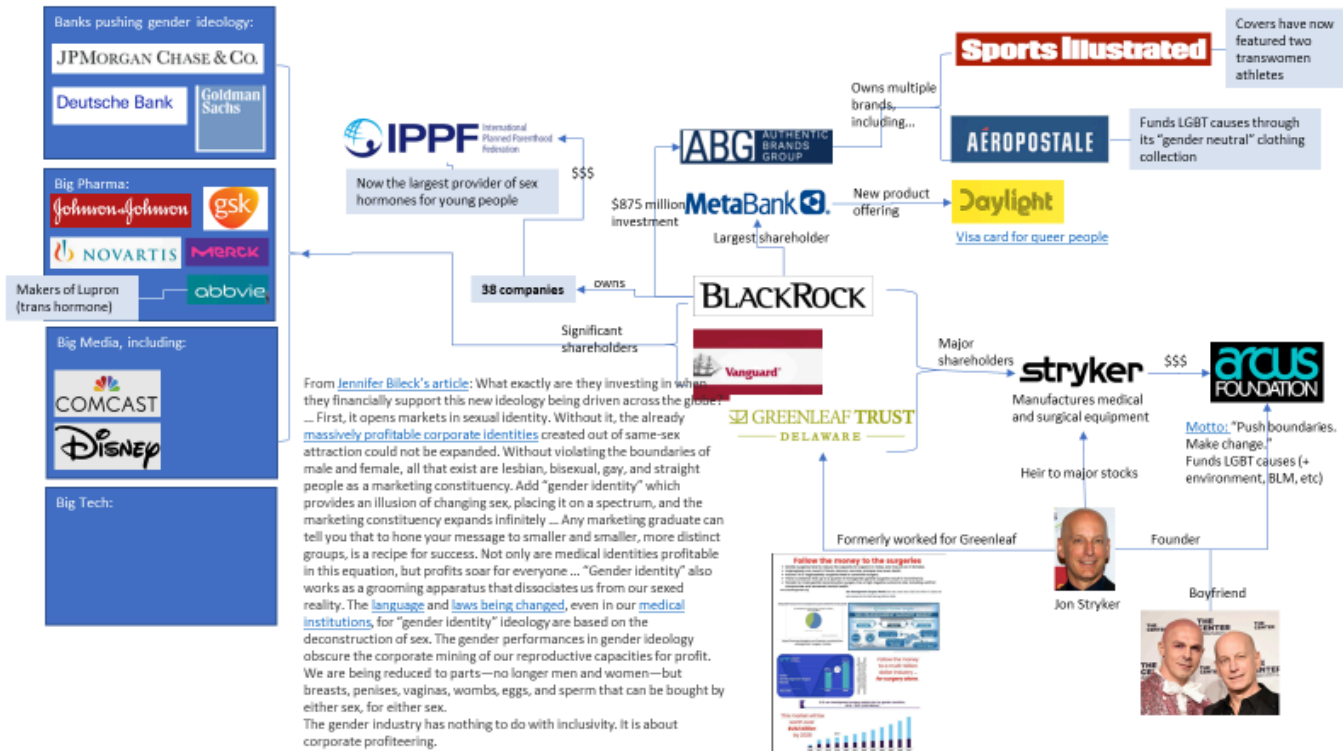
Banks pushing gender ideology:
JPMORGAN CHASE & CO.
Deutsche Bank
Goldman Sachs

Big Pharma:
Johnson&Johnson
gsk
NOVARTIS
MERCK
abbvie
Makers of Lupron (trans hormone)

Big Media, including:
COMCAST
Disney

Big Tech:

IPPF International Planned Parenthood Federation
Now the largest provider of sex hormones for young people
$$$
38 companies
owns
$875 million investment
ABG AUTHENTIC BRANDS GROUP
Owns multiple brands, including...
Sports Illustrated
Covers have now featured two transwomen athletes
AÉROPOSTALE
Funds LGBT causes through its "gender neutral" clothing collection
MetaBank
New product offering
Daylight
Visa card for queer people
Largest shareholder
BLACKROCK
Significant shareholders
Vanguard
GREENLEAF TRUST DELAWARE
Major shareholders
stryker
Manufactures medical and surgical equipment
$$$
arcus FOUNDATION
Motto: "Push boundaries. Make change."
Funds LGBT causes (+ environment, BLM, etc)
Heir to major stocks
Formerly worked for Greenleaf
Founder
Jon Stryker
Boyfriend

From Jennifer Bileck's article: What exactly are they investing in when they financially support this new ideology being driven across the globe? ... First, it opens markets in sexual identity. Without it, the already massively profitable corporate identities created out of same-sex attraction could not be expanded. Without violating the boundaries of male and female, all that exist are lesbian, bisexual, gay, and straight people as a marketing constituency. Add "gender identity" which provides an illusion of changing sex, placing it on a spectrum, and the marketing constituency expands infinitely ... Any marketing graduate can tell you that to hone your message to smaller and smaller, more distinct groups, is a recipe for success. Not only are medical identities profitable in this equation, but profits soar for everyone ... "Gender identity" also works as a grooming apparatus that dissociates us from our sexed reality. The language and laws being changed, even in our medical institutions, for "gender identity" ideology are based on the deconstruction of sex. The gender performances in gender ideology obscure the corporate mining of our reproductive capacities for profit. We are being reduced to parts—no longer men and women—but breasts, penises, vaginas, wombs, eggs, and sperm that can be bought by either sex, for either sex.
The gender industry has nothing to do with inclusivity. It is about corporate profiteering.

Follow the money to the surgeries
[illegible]